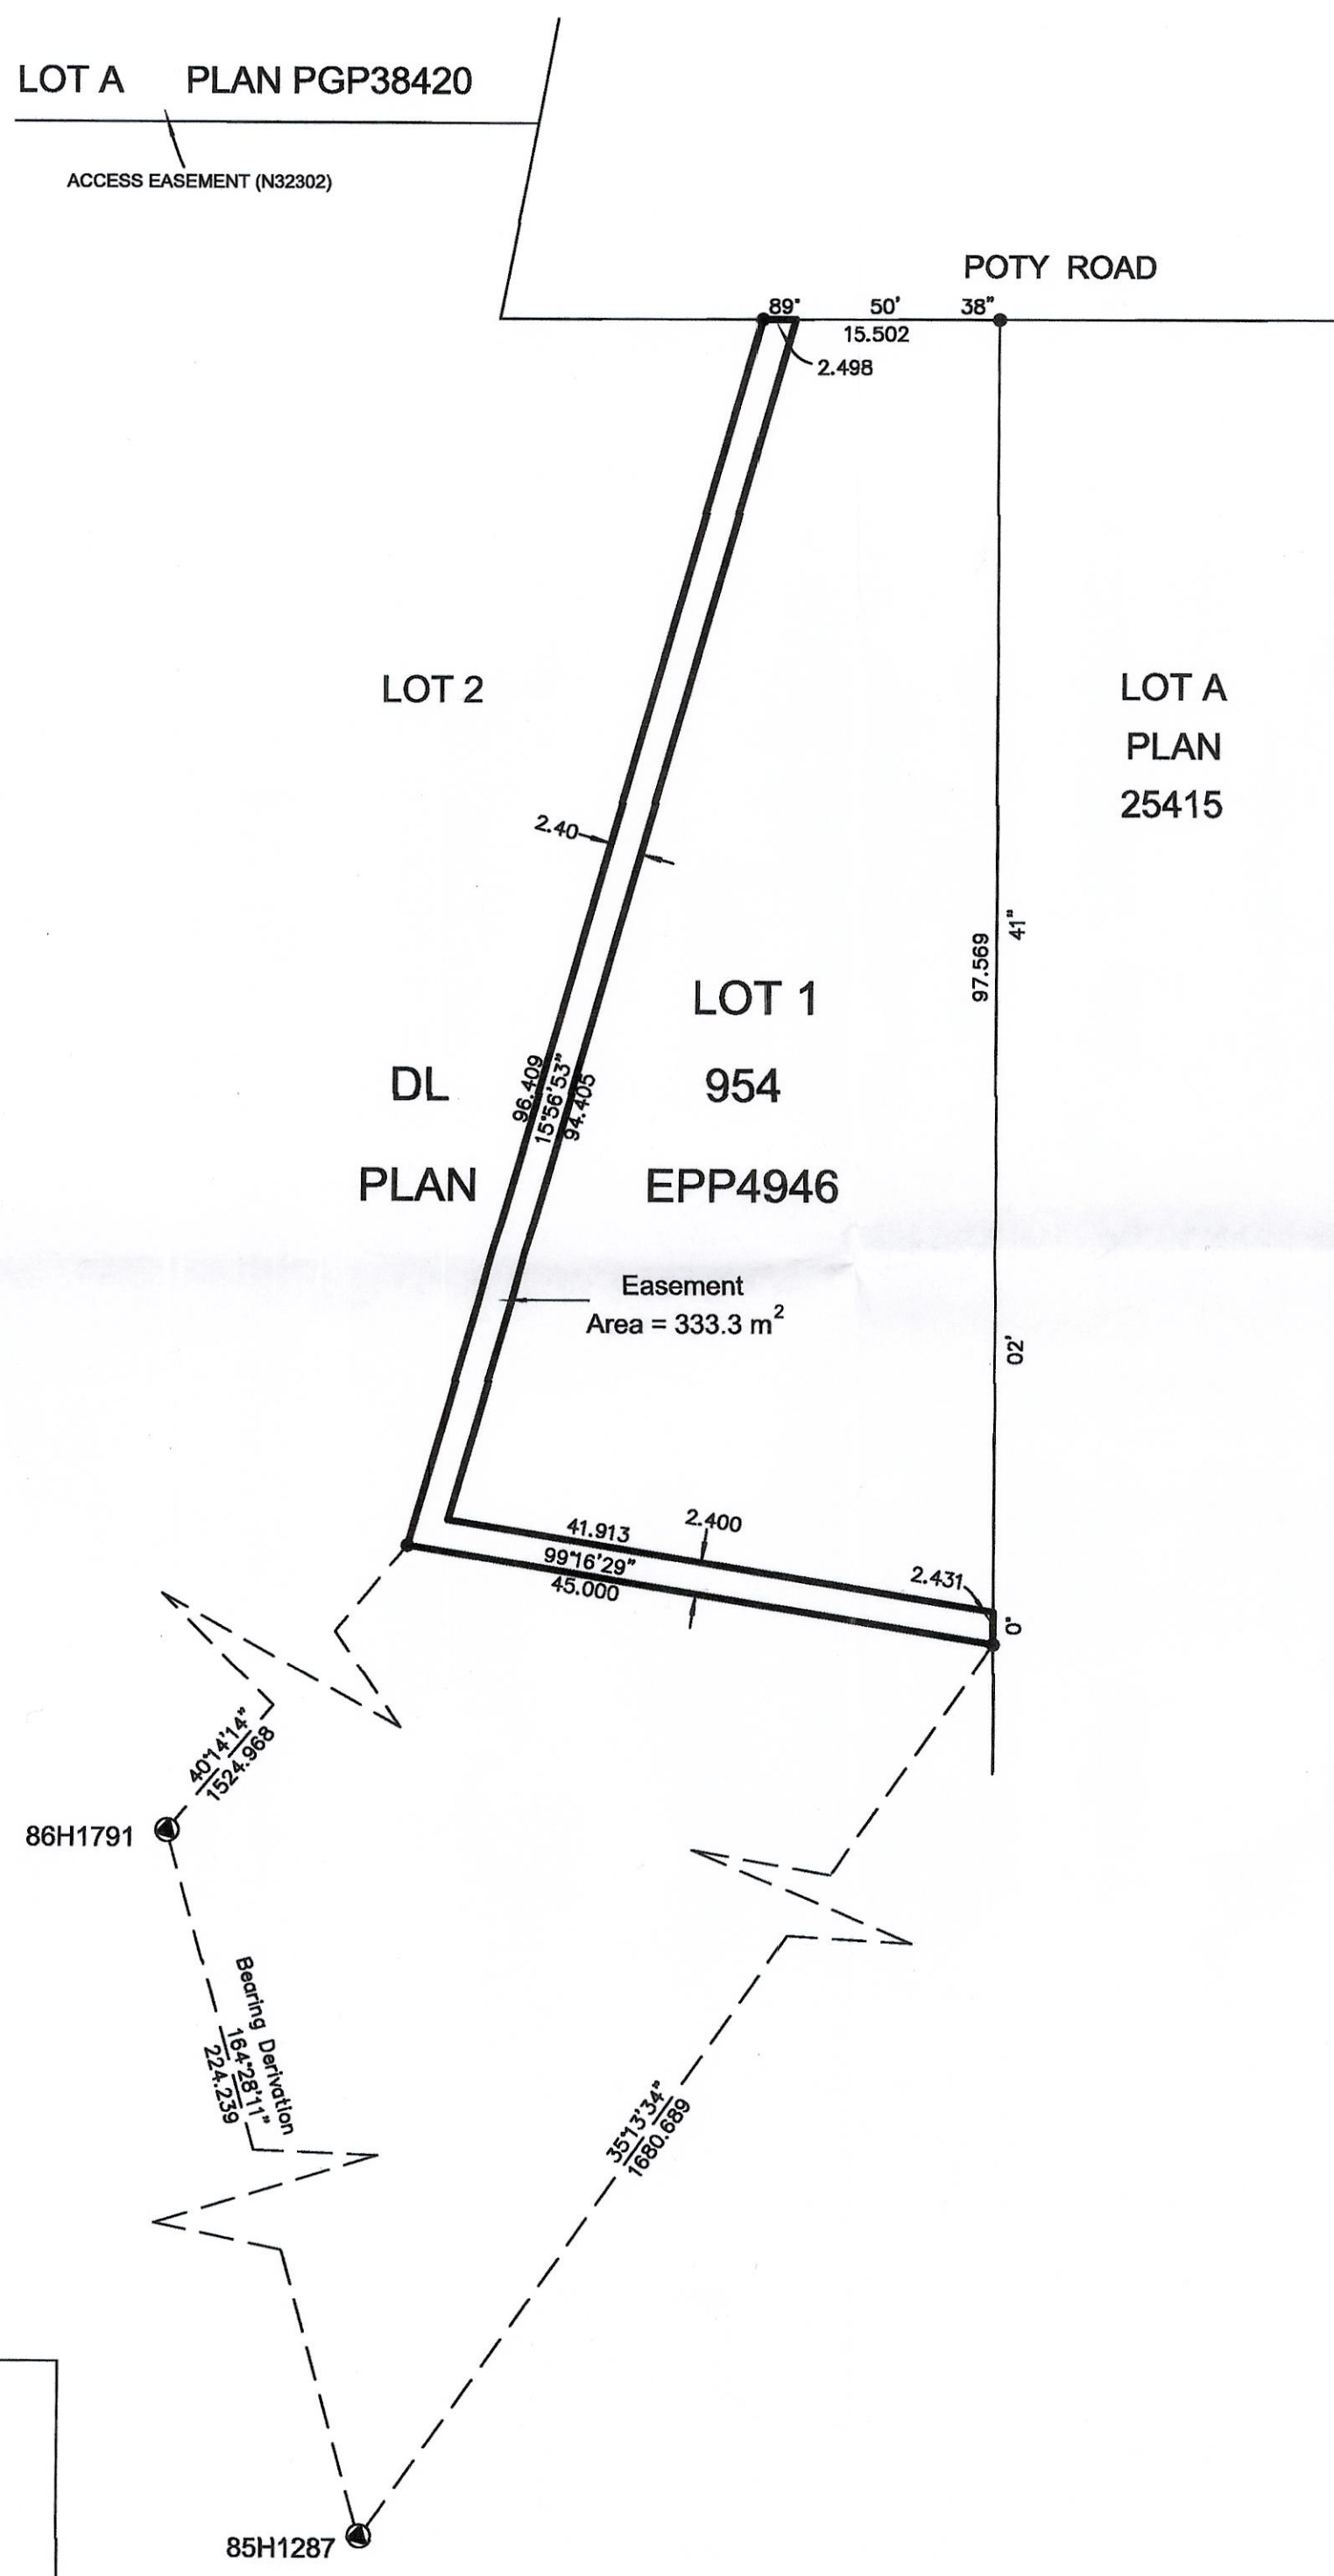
LOT A PLAN PGP38420

ACCESS EASEMENT (N32302)

POTY ROAD

89° 50' 38"

15.502

2.498

LOT 2

LOT A PLAN 25415

2.40

97.569 41"

LOT 1

DL 954

PLAN EPP4946

96.409 15°56'53" 94.405

Easement Area = 333.3 $m^2$

02'

41.913

2.400

99°16'29"

45.000

2.431

0°

$\frac{40°14'14"}{1524.968}$

86H1791

Bearing Derivation $\frac{164°28'11"}{224.239}$

$\frac{35°13'34"}{1680.689}$

85H1287